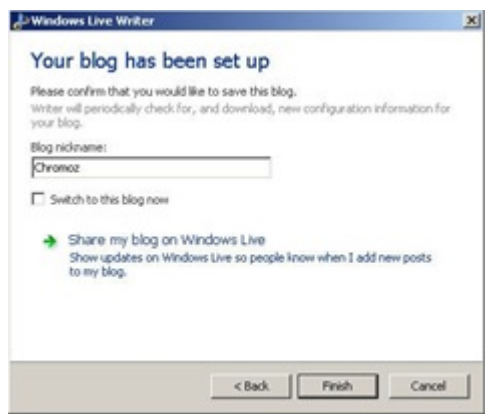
Windows Live Writer

Your blog has been set up

Please confirm that you would like to save this blog.
Writer will periodically check for, and download, new configuration information for your blog.

Blog nickname:
Chromoz

Switch to this blog now

Share my blog on Windows Live
Show updates on Windows Live so people know when I add new posts to my blog.

< Back
Finish
Cancel